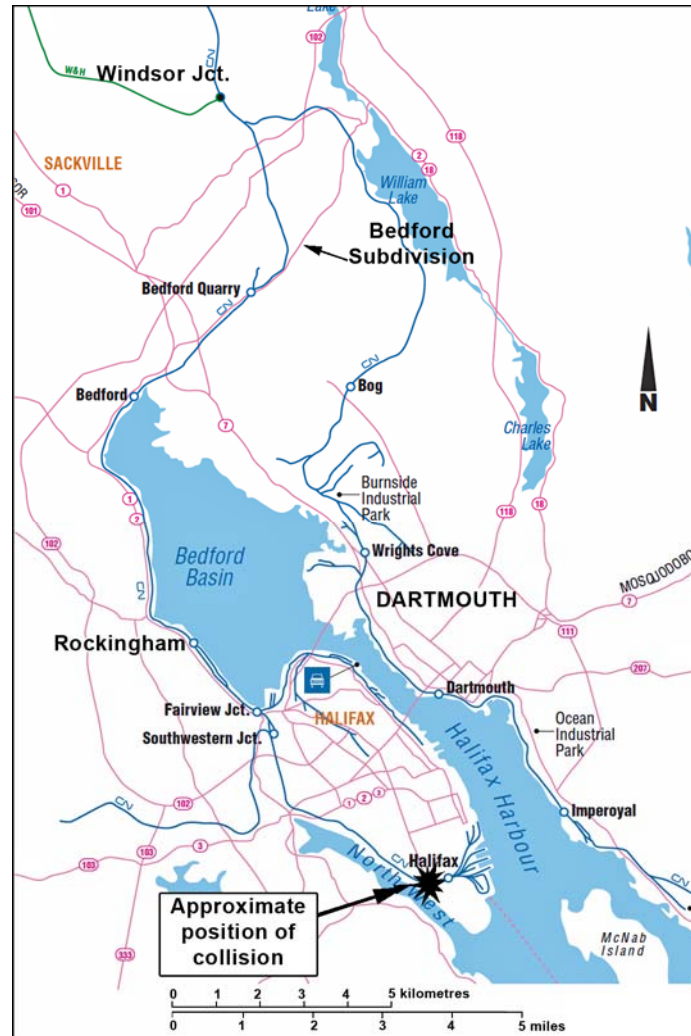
Lake
102
W&H
Windsor Jct.
CN
SACKVILLE
118
2
18
William Lake
1
101
Bedford Subdivision
Bedford Quarry
CN
CN
Bog
N
Bedford
7
Charles Lake
Burnside Industrial Park
1
2
118
18
102
Bedford Basin
Wrights Cove
CN
MOSQUODOBO
DARTMOUTH
7
111
Rockingham
207
Dartmouth
Fairview Jct.
HALIFAX
Ocean Industrial Park
Southwestern Jct.
Halifax Harbour
CN
102
1
2
3
Imperoyal
103
3
North West
Halifax
103
Approximate position of collision
333
McNab Island
0 1 2 3 4 5 kilometres
0 1 2 3 4 5 miles